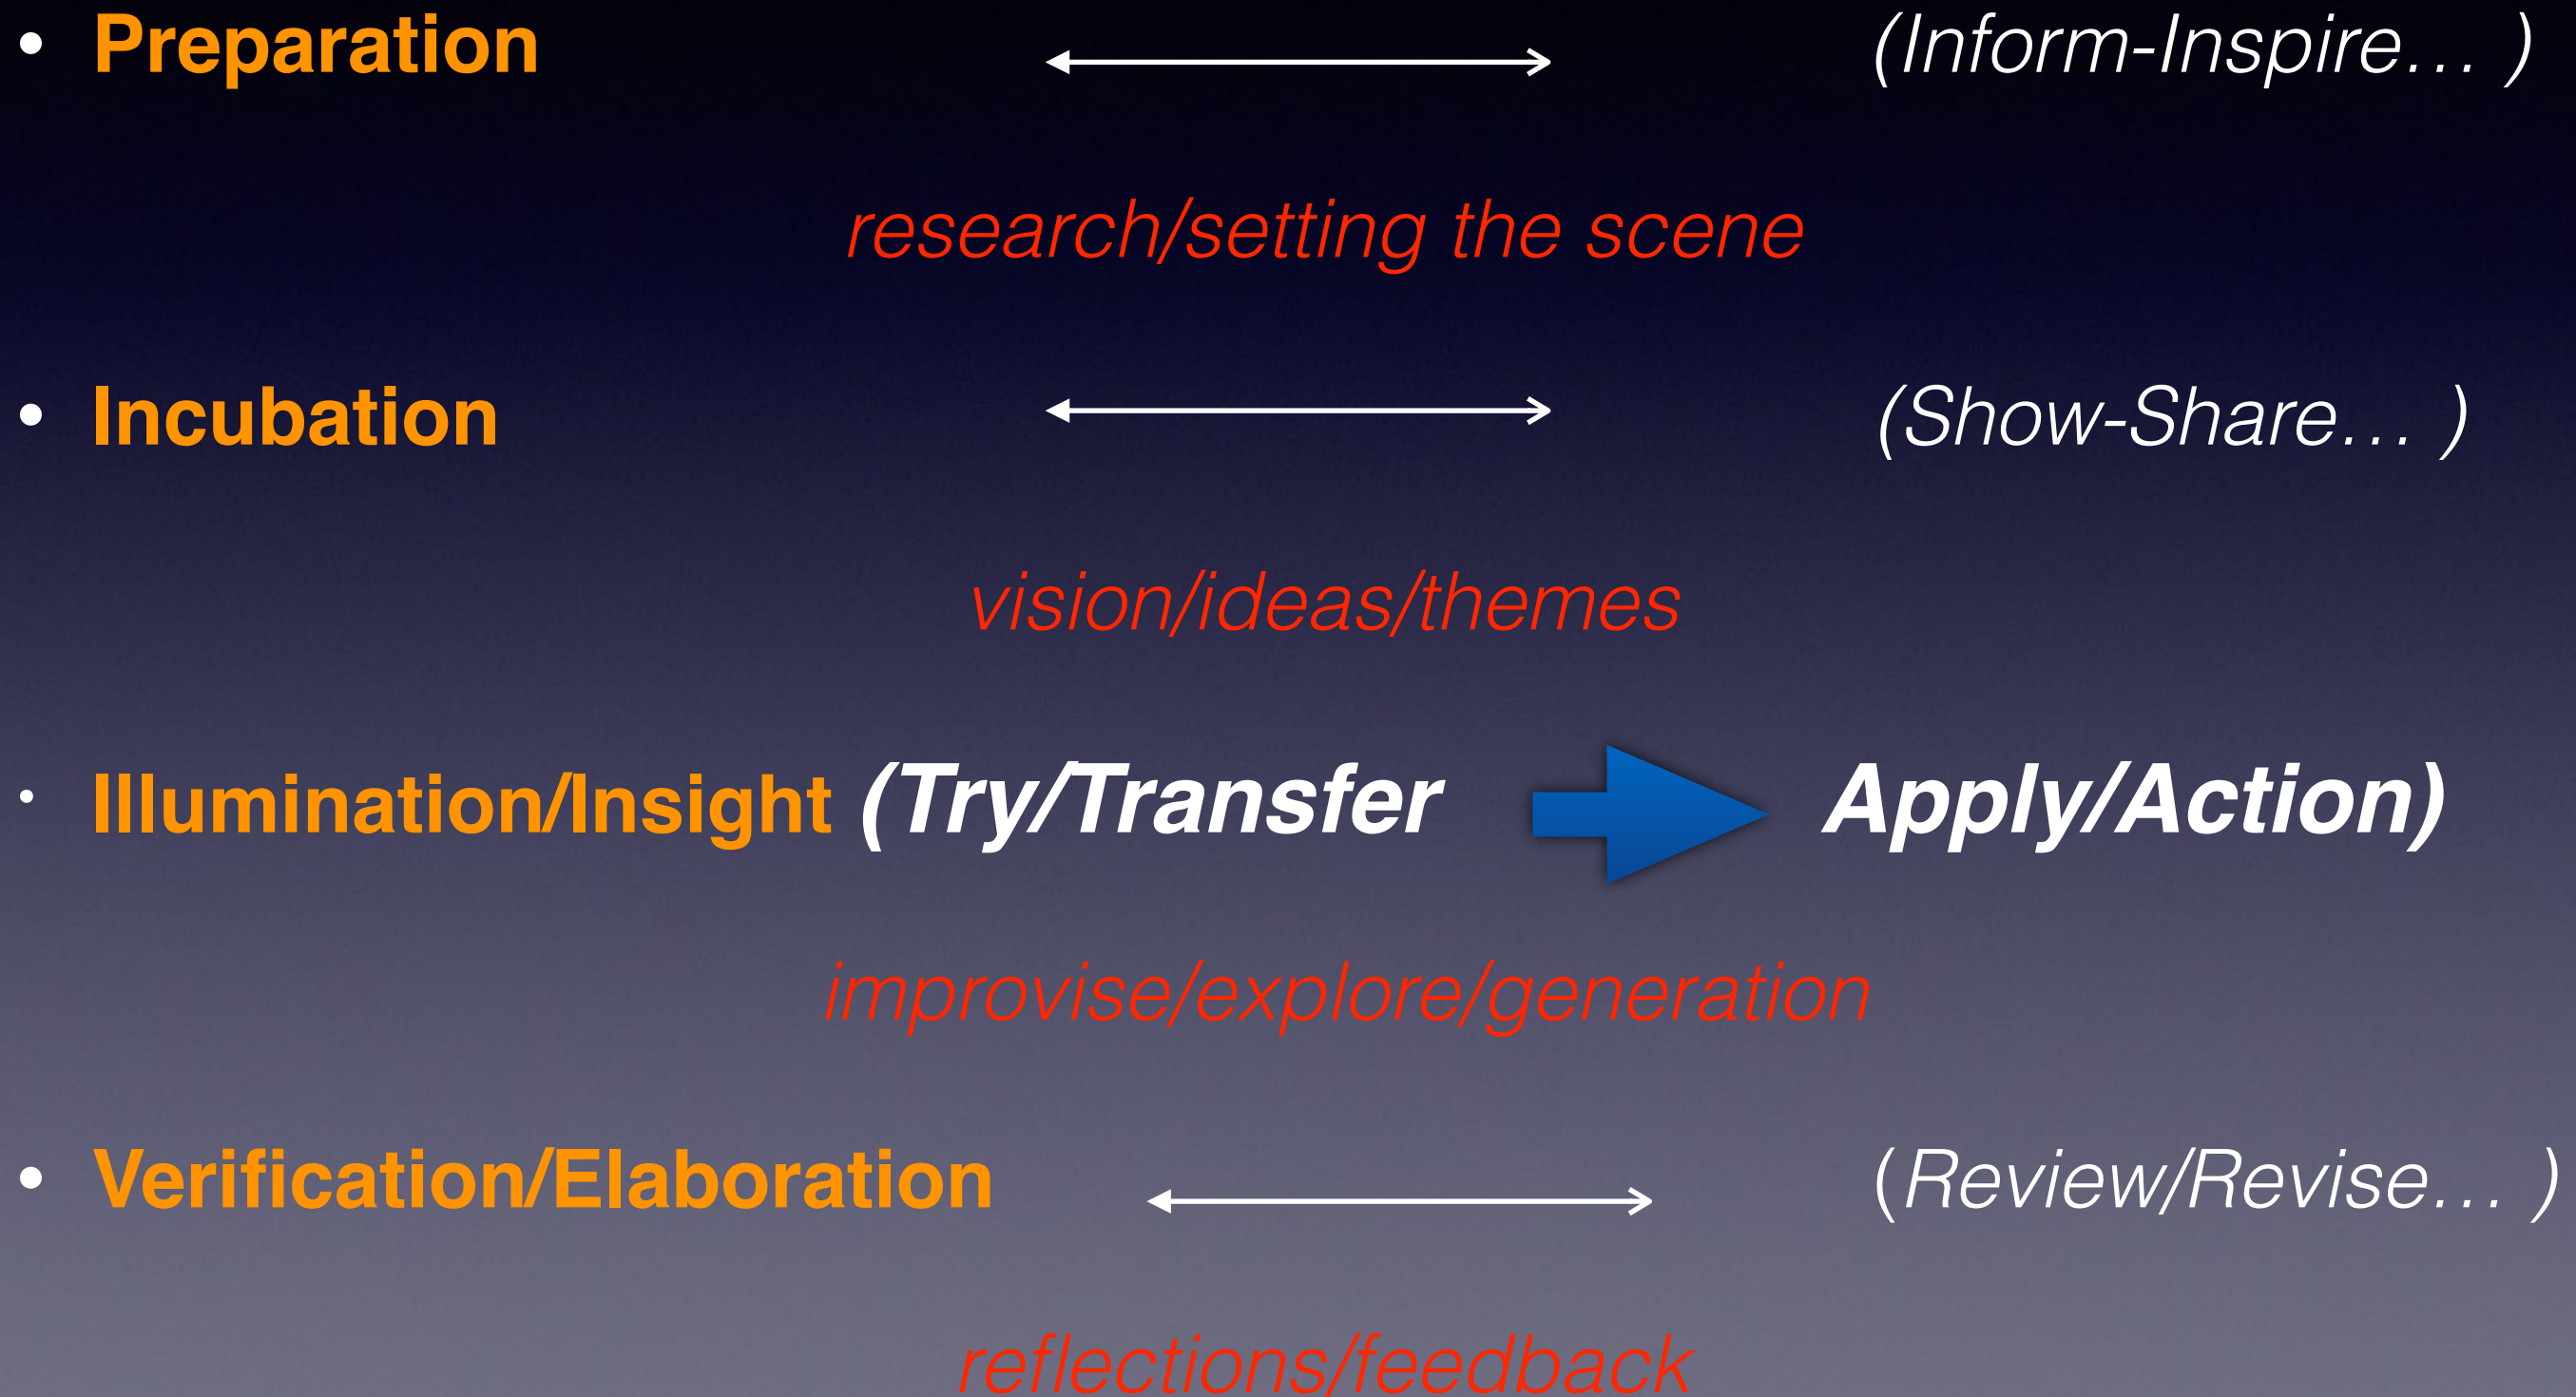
• Preparation ⟷ (Inform-Inspire… )

research/setting the scene

• Incubation ⟷ (Show-Share… )

vision/ideas/themes

• Illumination/Insight (Try/Transfer ➡ Apply/Action)

improvise/explore/generation

• Verification/Elaboration ⟷ (Review/Revise… )

reflections/feedback